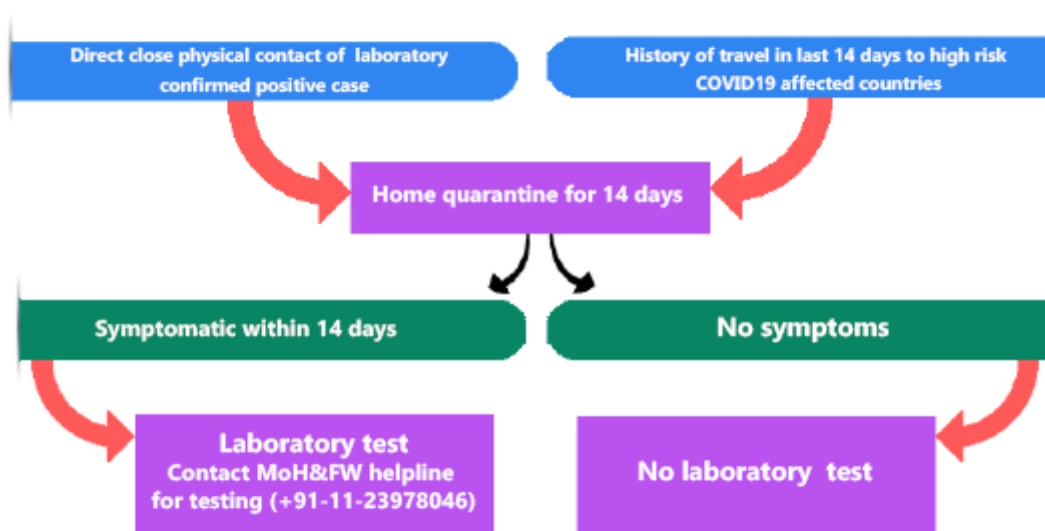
Direct close physical contact of laboratory confirmed positive case

History of travel in last 14 days to high risk COVID19 affected countries

Home quarantine for 14 days

Symptomatic within 14 days

No symptoms

Laboratory test
Contact MoH&FW helpline for testing (+91-11-23978046)

No laboratory test